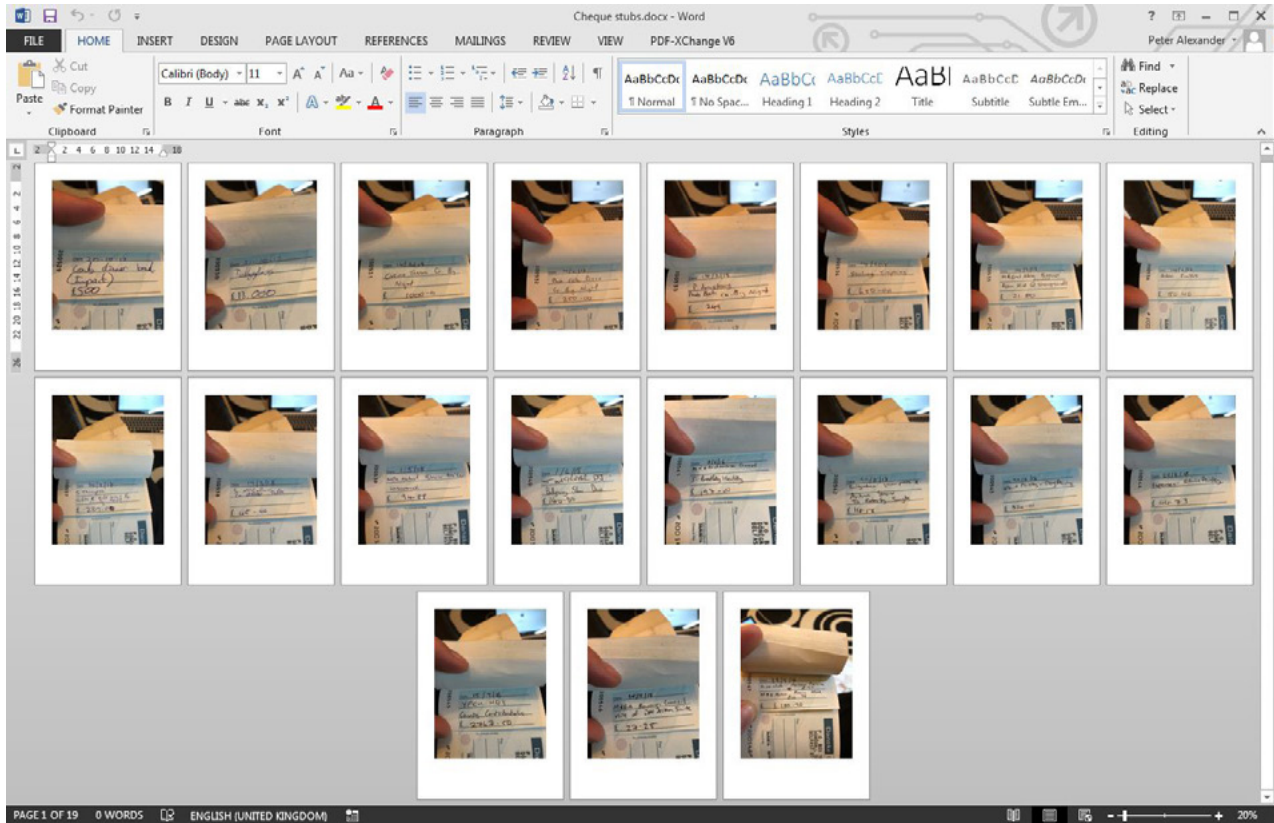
Cheque stubs.docx - Word

? – □ ×

FILE HOME INSERT DESIGN PAGE LAYOUT REFERENCES MAILINGS REVIEW VIEW PDF-XChange V6

Peter Alexander

Cut
Copy
Paste
Format Painter
Clipboard

Calibri (Body) 11
B I U abc $x_2$ $x^2$ A
Font

Paragraph

AaBbCcDc ¶ Normal
AaBbCcDc ¶ No Spac...
AaBbCc Heading 1
AaBbCcE Heading 2
AaBl Title
AaBbCcD Subtitle
AaBbCcDc Subtle Em...
Styles

Find
Replace
Select
Editing

2 4 6 8 10 12 14 18

£500

£13,000

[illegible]

PAGE 1 OF 19 0 WORDS ENGLISH (UNITED KINGDOM)

20%